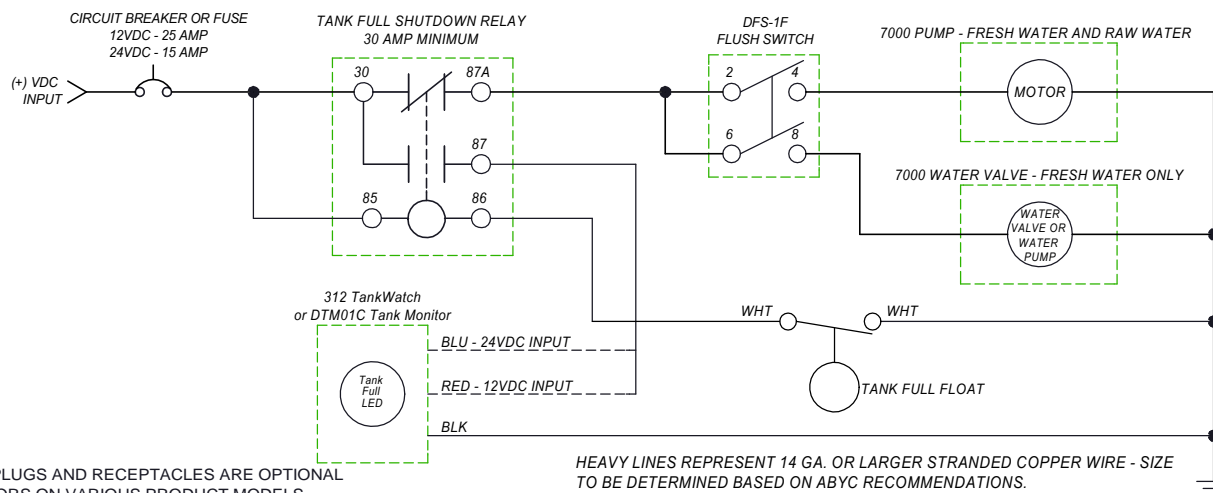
CIRCUIT BREAKER OR FUSE
12VDC - 25 AMP
24VDC - 15 AMP

(+) VDC INPUT

TANK FULL SHUTDOWN RELAY
30 AMP MINIMUM

30
87A
87
85
86

DFS-1F
FLUSH SWITCH

2
4
6
8

7000 PUMP - FRESH WATER AND RAW WATER

MOTOR

7000 WATER VALVE - FRESH WATER ONLY

WATER VALVE OR WATER PUMP

312 TankWatch
or DTM01C Tank Monitor

Tank Full LED

BLU - 24VDC INPUT
RED - 12VDC INPUT
BLK

WHT
WHT

TANK FULL FLOAT

PLUGS AND RECEPTACLES ARE OPTIONAL
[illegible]ORS ON VARIOUS PRODUCT MODELS

HEAVY LINES REPRESENT 14 GA. OR LARGER STRANDED COPPER WIRE - SIZE TO BE DETERMINED BASED ON ABYC RECOMMENDATIONS.